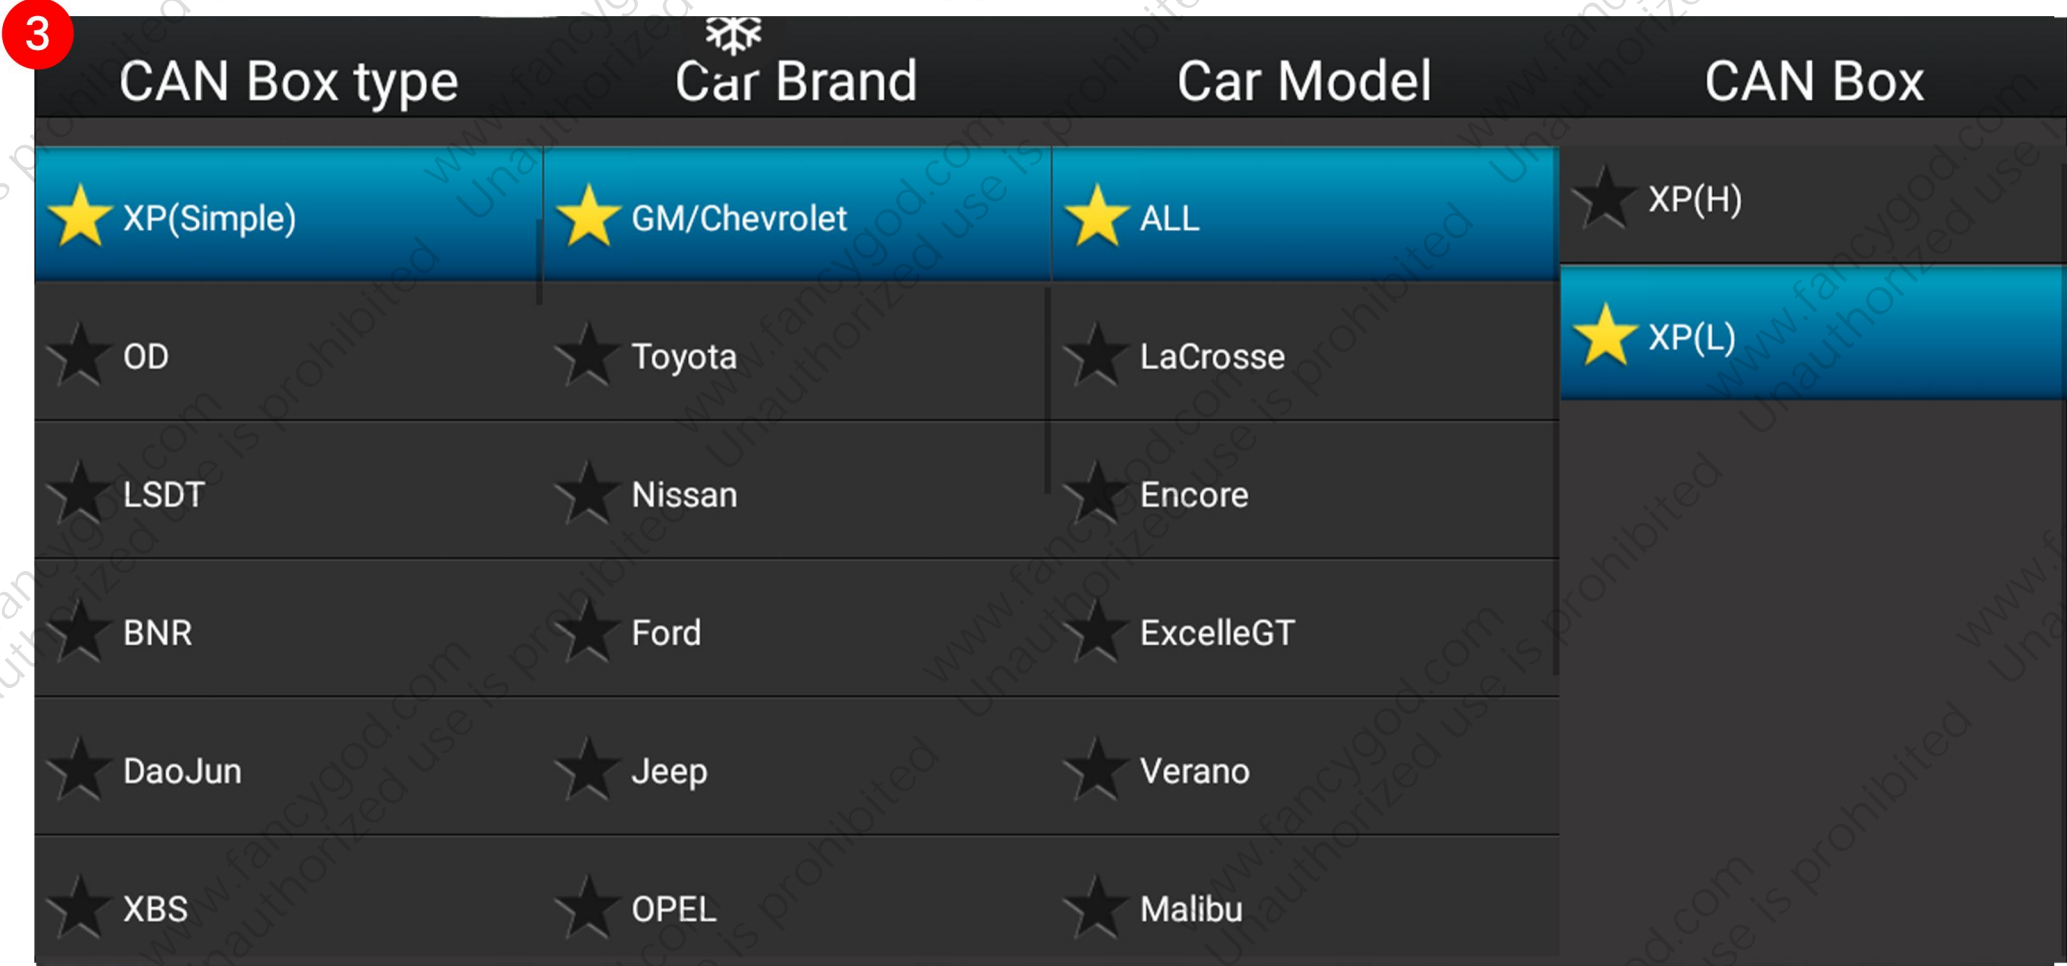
3

| CAN Box type | Car Brand | Car Model | CAN Box |
|---|---|---|---|
| XP(Simple) | GM/Chevrolet | ALL | XP(H) |
| OD | Toyota | LaCrosse | XP(L) |
| LSDT | Nissan | Encore | |
| BNR | Ford | ExcelleGT | |
| DaoJun | Jeep | Verano | |
| XBS | OPEL | Malibu | |

www.fancygod.com Unauthorized use is prohibited